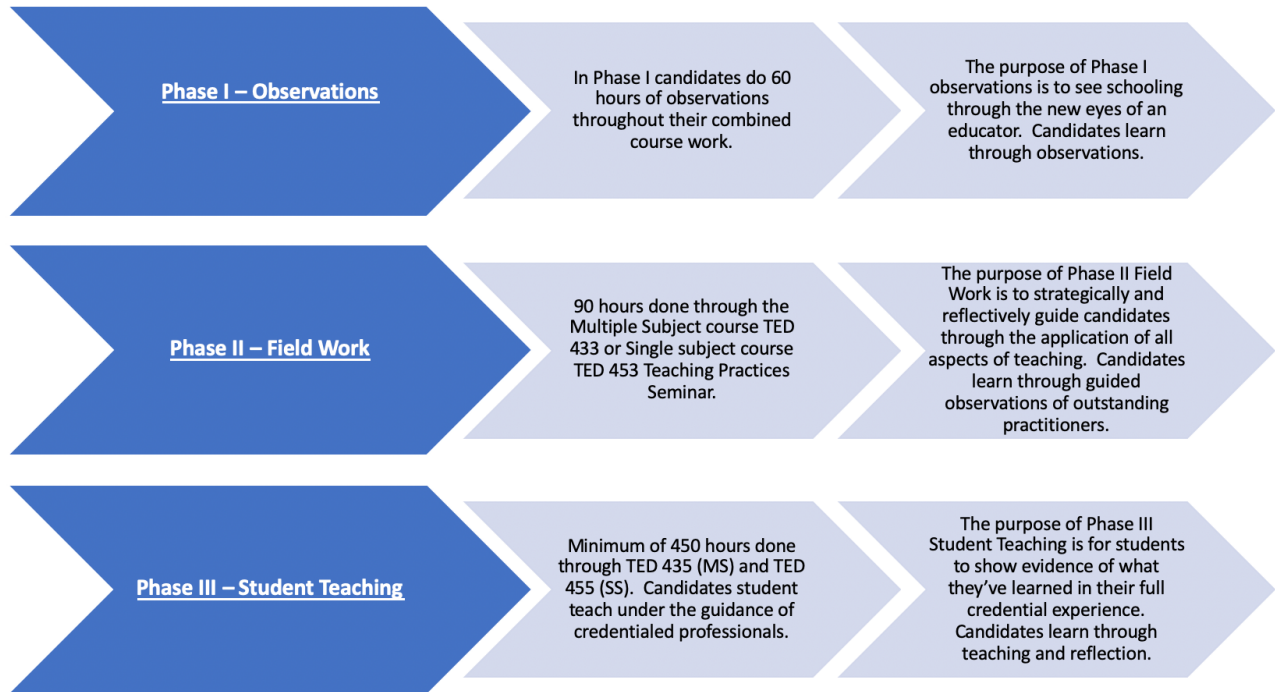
Phase I – Observations

In Phase I candidates do 60 hours of observations throughout their combined course work.

The purpose of Phase I observations is to see schooling through the new eyes of an educator. Candidates learn through observations.

Phase II – Field Work

90 hours done through the Multiple Subject course TED 433 or Single subject course TED 453 Teaching Practices Seminar.

The purpose of Phase II Field Work is to strategically and reflectively guide candidates through the application of all aspects of teaching. Candidates learn through guided observations of outstanding practitioners.

Phase III – Student Teaching

Minimum of 450 hours done through TED 435 (MS) and TED 455 (SS). Candidates student teach under the guidance of credentialed professionals.

The purpose of Phase III Student Teaching is for students to show evidence of what they've learned in their full credential experience. Candidates learn through teaching and reflection.